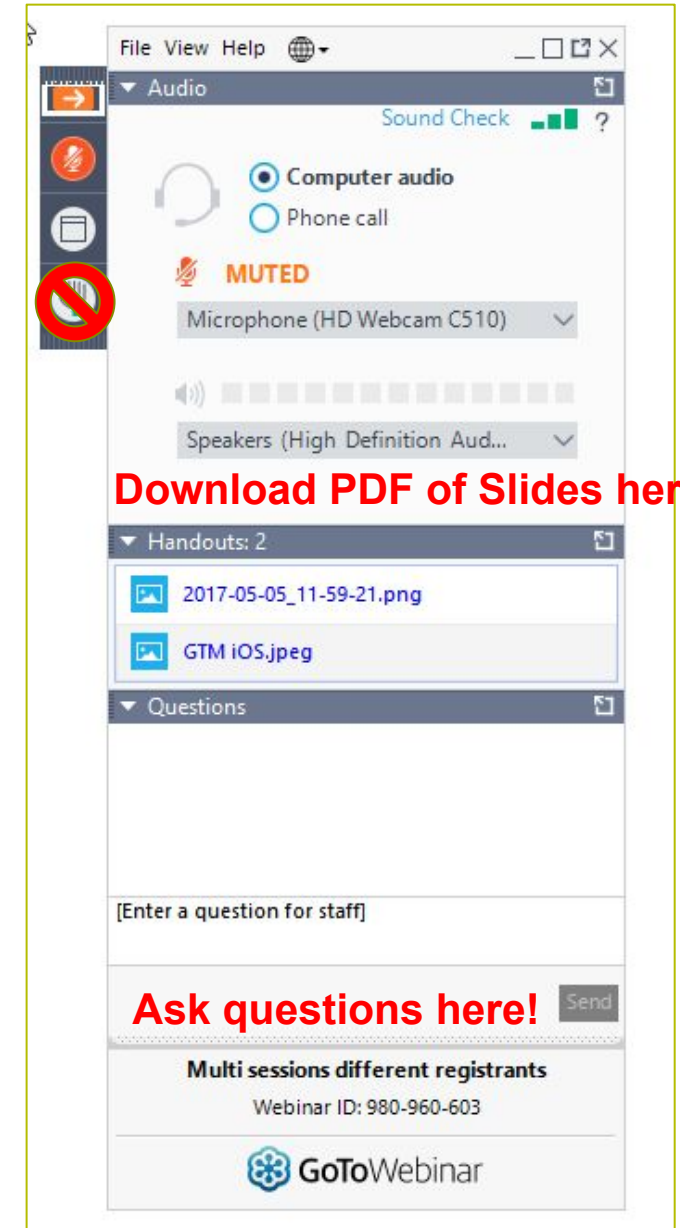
File View Help

Audio

Sound Check ?

Computer audio

Phone call

MUTED

Microphone (HD Webcam C510)

Speakers (High Definition Aud...

Download PDF of Slides her

Handouts: 2

2017-05-05_11-59-21.png

GTM iOS.jpeg

Questions

[Enter a question for staff]

Ask questions here!

Send

Multi sessions different registrants

Webinar ID: 980-960-603

GoToWebinar